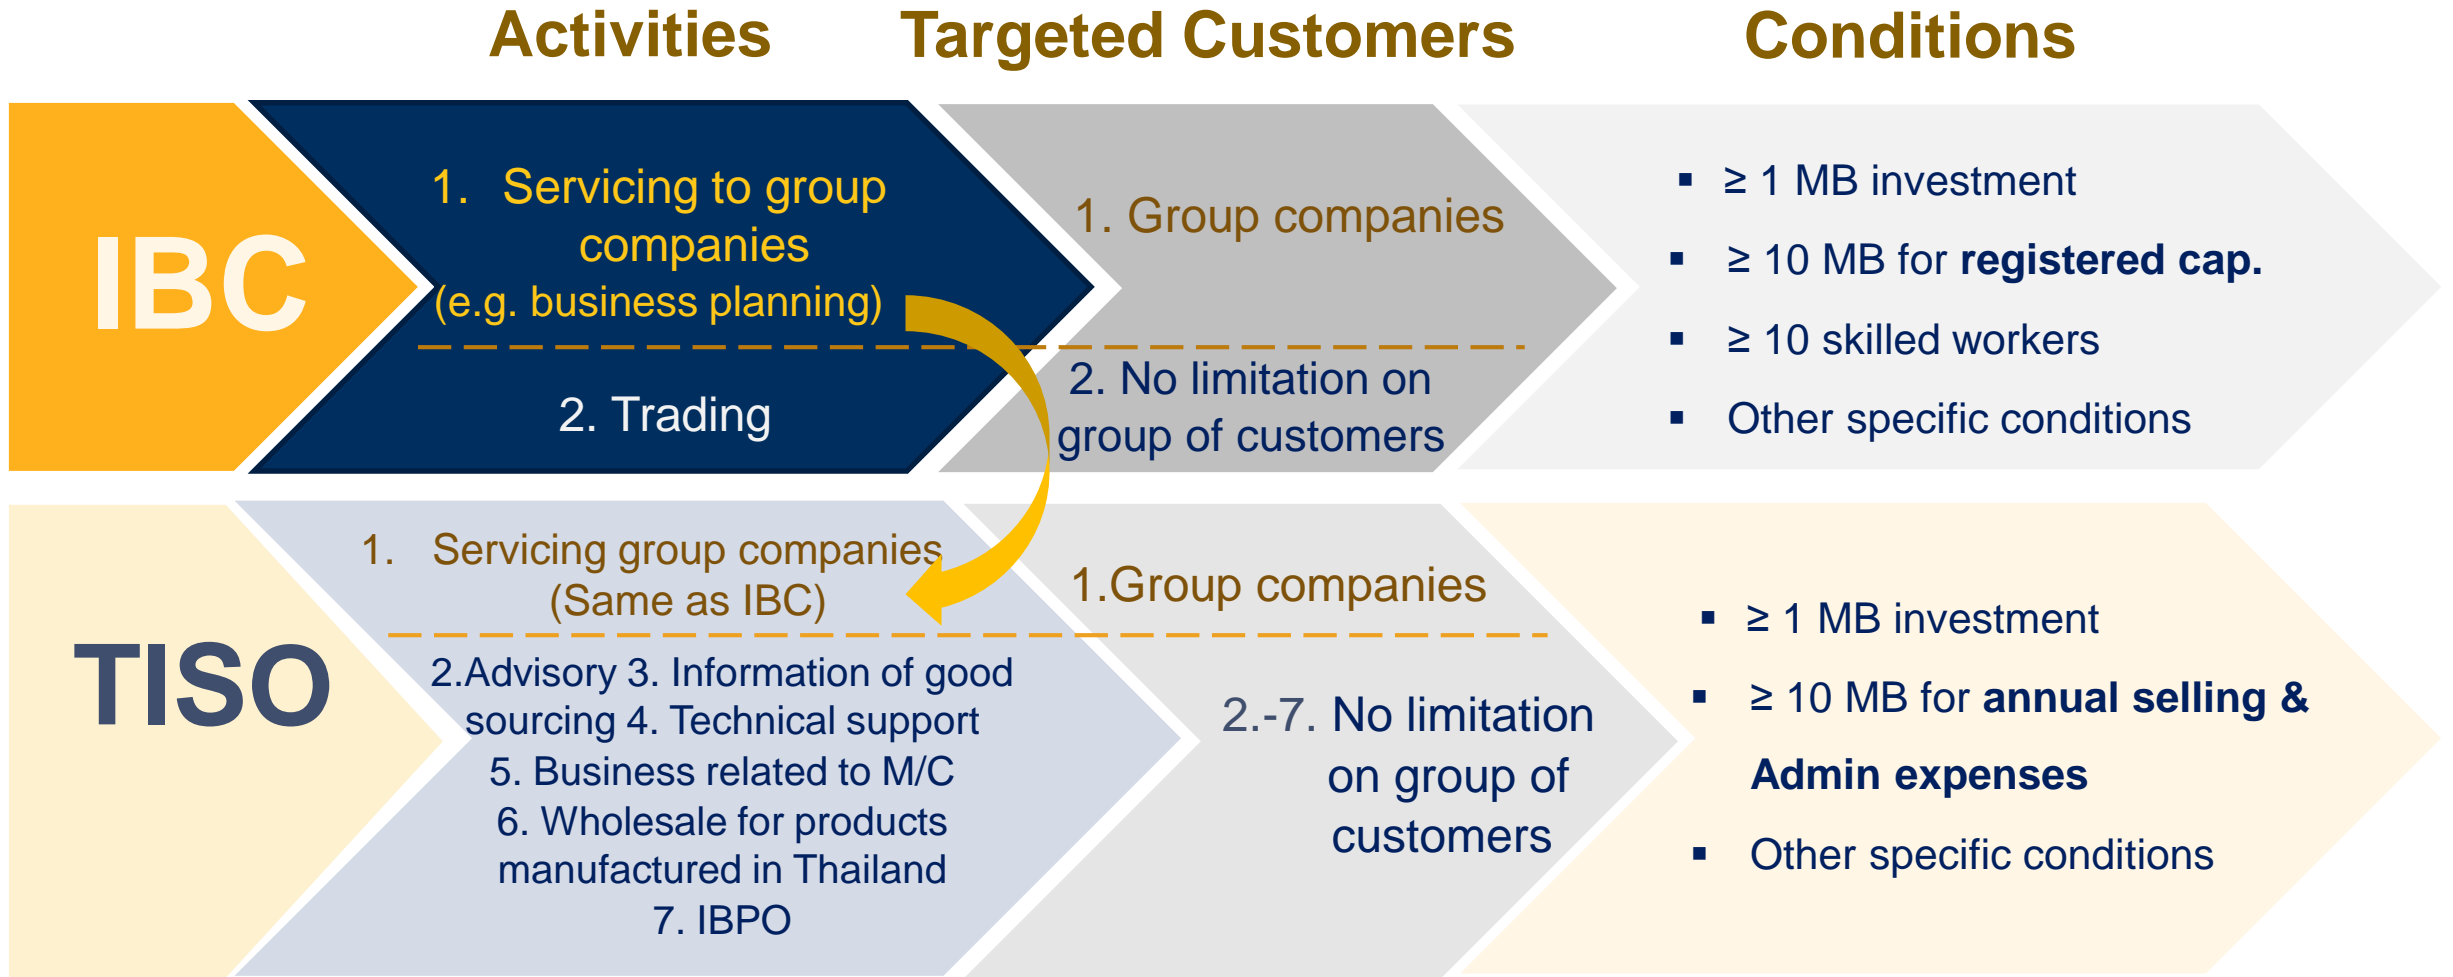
Activities Targeted Customers Conditions

IBC

1. Servicing to group companies (e.g. business planning)

2. Trading

1. Group companies

2. No limitation on group of customers

▪ ≥ 1 MB investment
▪ ≥ 10 MB for **registered cap.**
▪ ≥ 10 skilled workers
▪ Other specific conditions

TISO

1. Servicing group companies (Same as IBC)

2.Advisory 3. Information of good sourcing 4. Technical support 5. Business related to M/C 6. Wholesale for products manufactured in Thailand 7. IBPO

1.Group companies

2.-7. No limitation on group of customers

▪ ≥ 1 MB investment
▪ ≥ 10 MB for **annual selling & Admin expenses**
▪ Other specific conditions